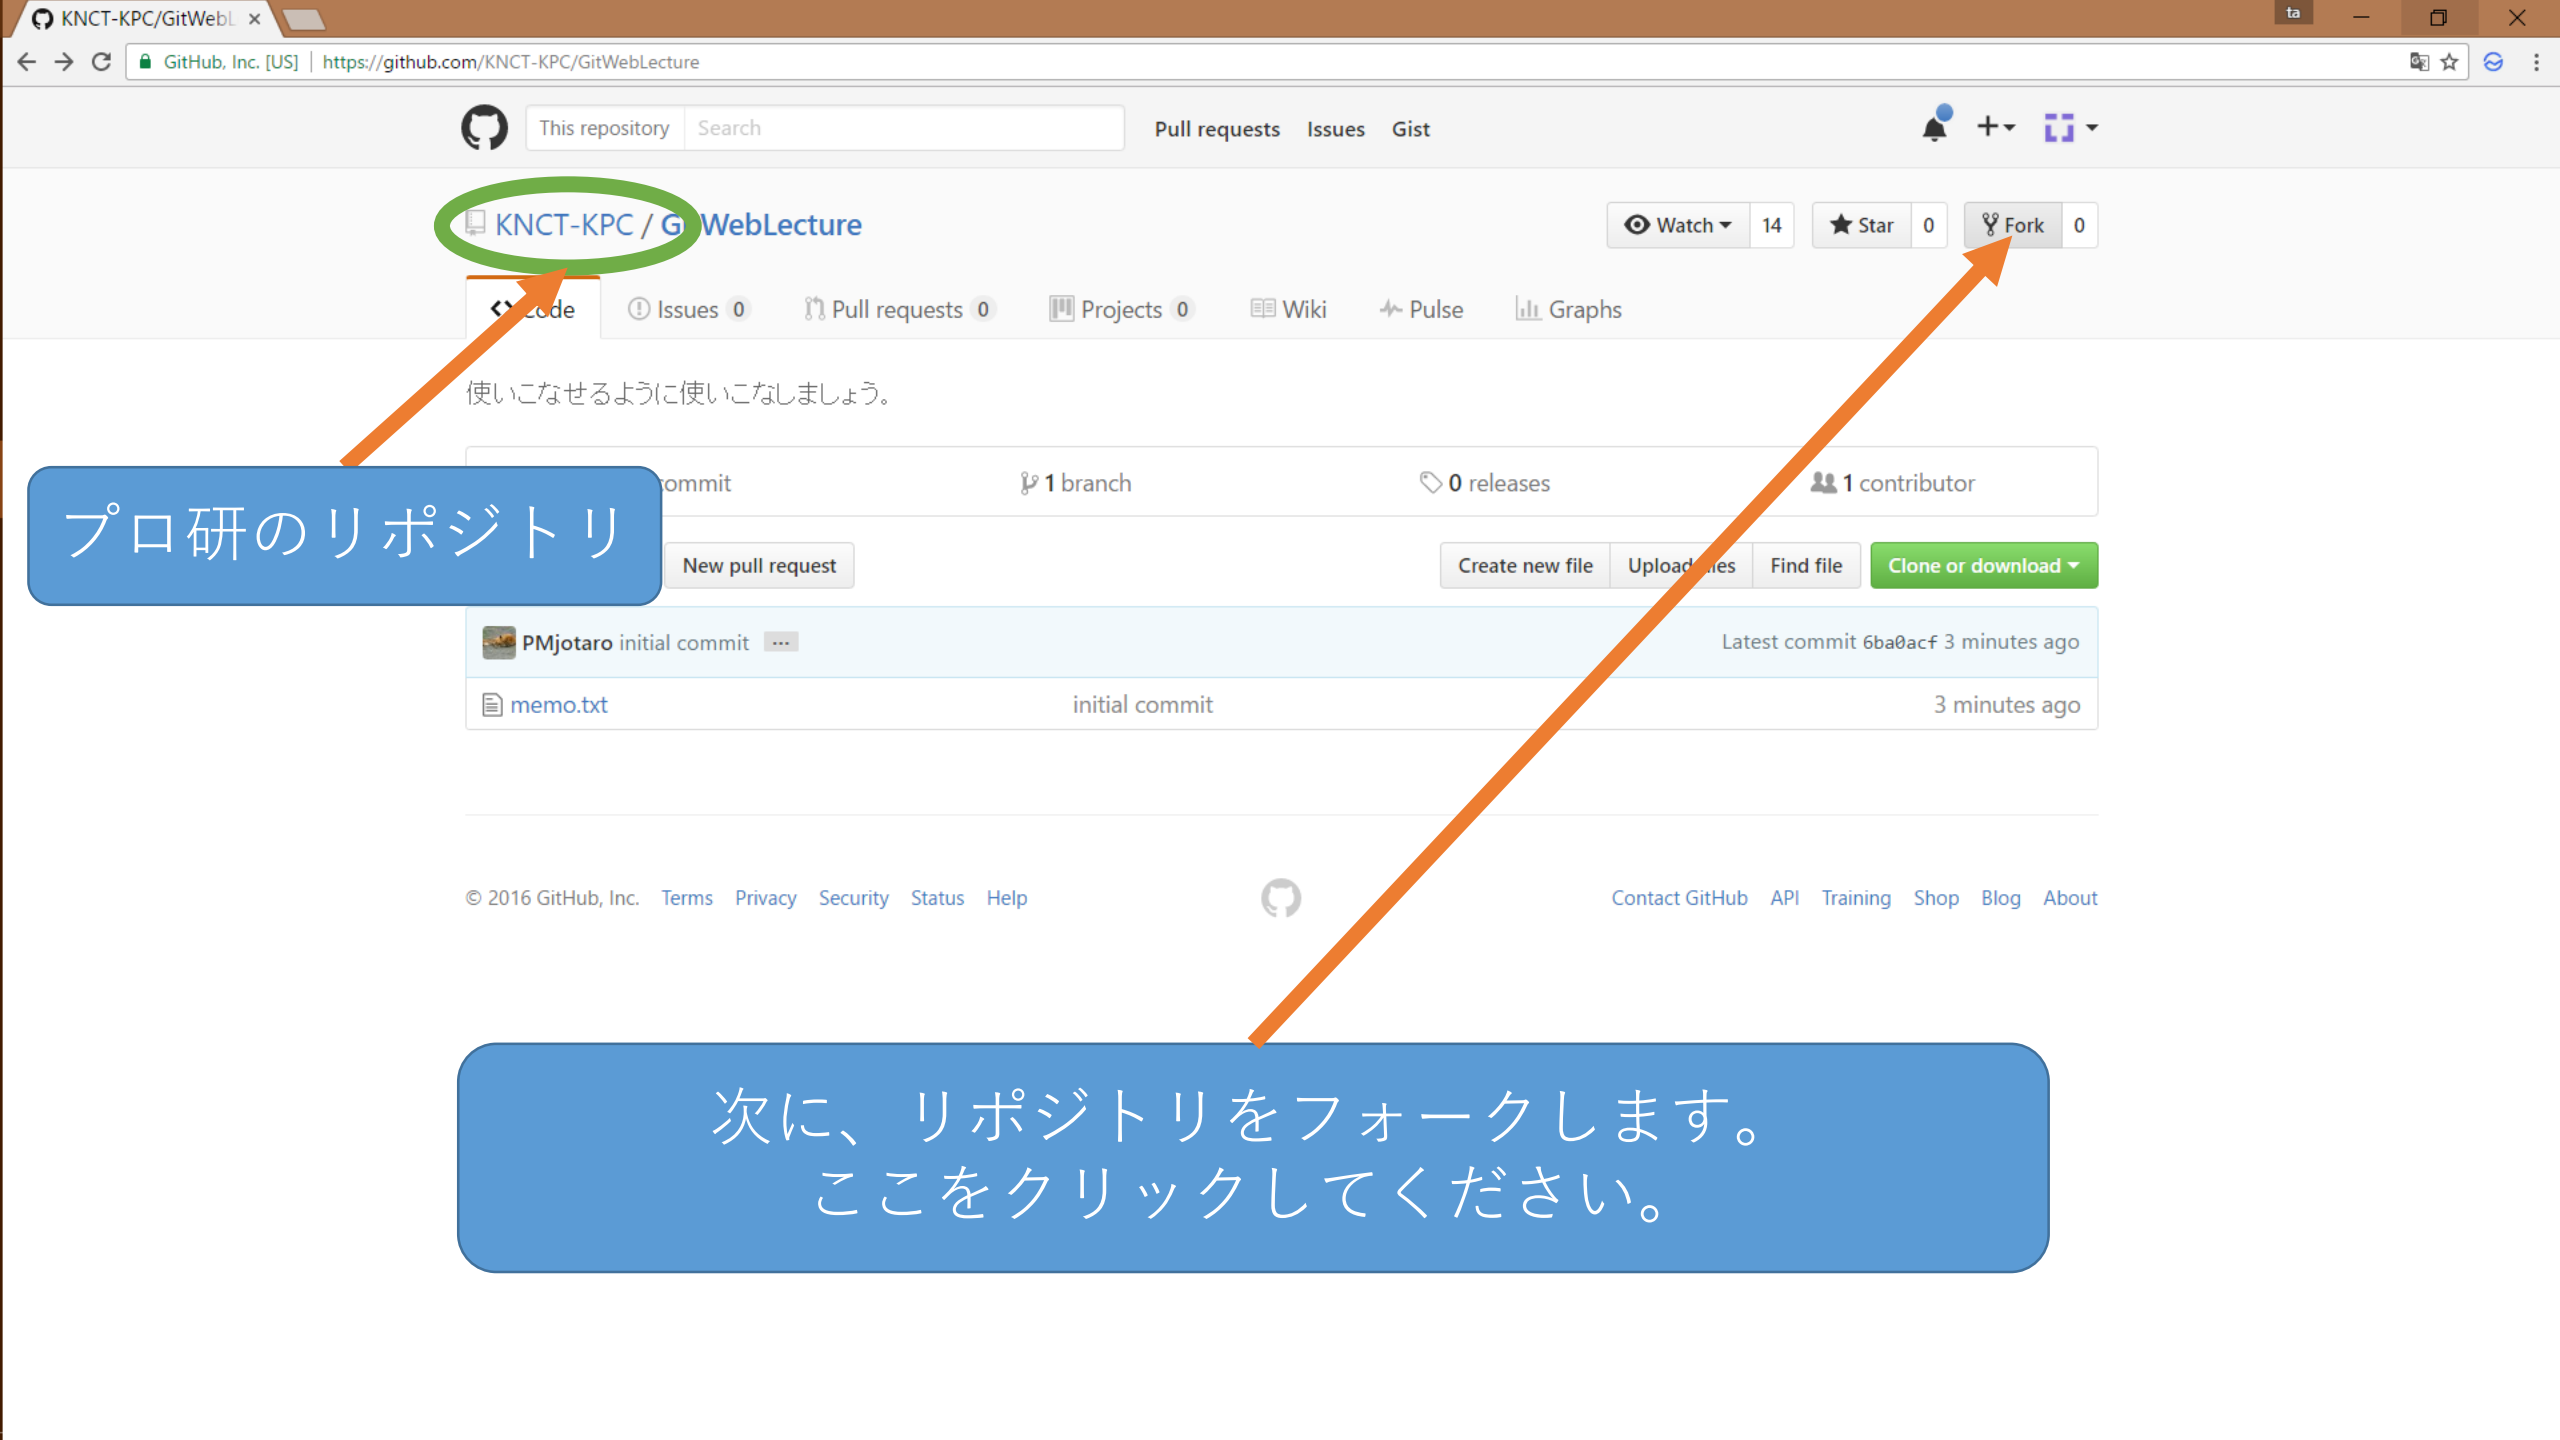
KNCT-KPC/GitWebL ×

ta

GitHub, Inc. [US] | https://github.com/KNCT-KPC/GitWebLecture

This repository Search Pull requests Issues Gist

KNCT-KPC / G WebLecture

Watch 14 Star 0 Fork 0

Code Issues 0 Pull requests 0 Projects 0 Wiki Pulse Graphs

使いこなせるように使いこなしましょう。

ommit 1 branch 0 releases 1 contributor

New pull request Create new file Upload es Find file Clone or download

PMjotaro initial commit ··· Latest commit 6ba0acf 3 minutes ago

memo.txt initial commit 3 minutes ago

© 2016 GitHub, Inc. Terms Privacy Security Status Help

Contact GitHub API Training Shop Blog About

プロ研のリポジトリ

次に、リポジトリをフォークします。
ここをクリックしてください。